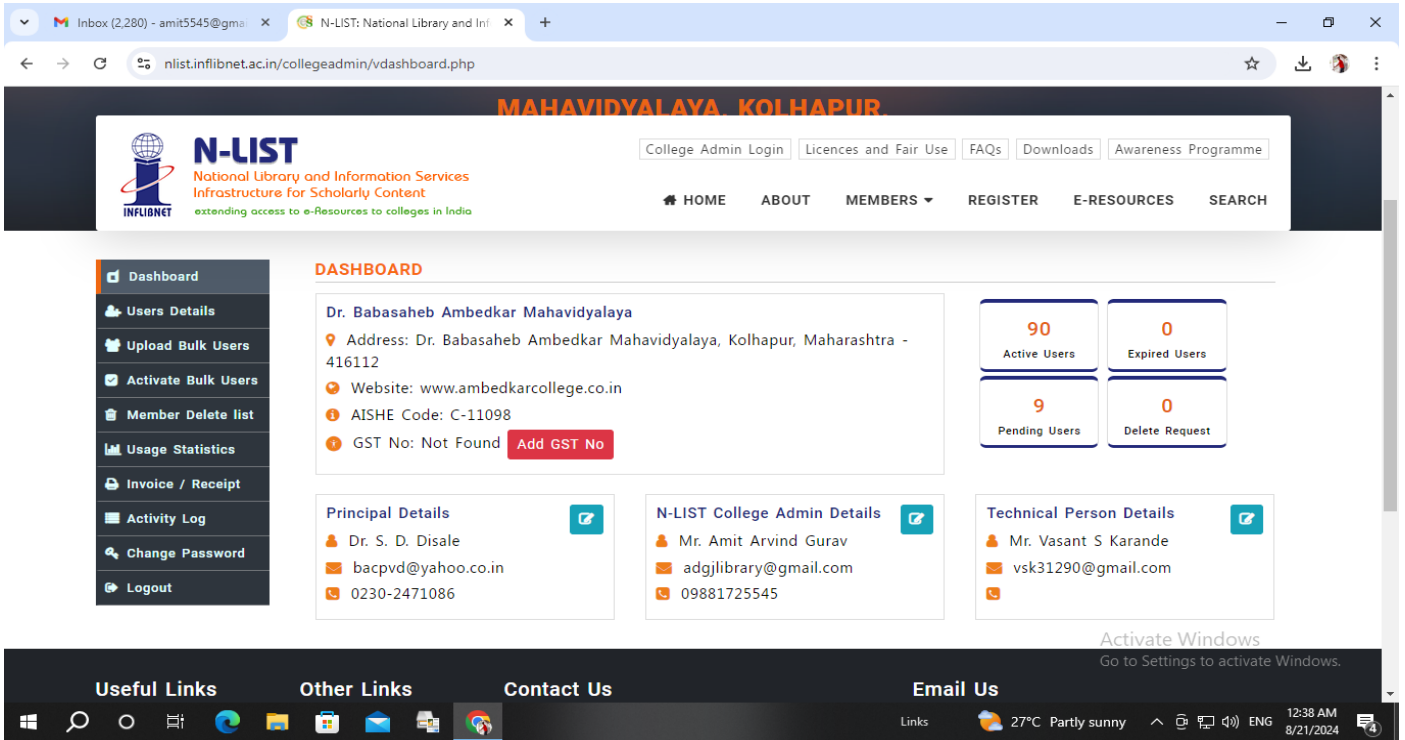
Inbox (2,280) - amit5545@gma ×
N-LIST: National Library and Inf ×
+
nlist.inflibnet.ac.in/collegeadmin/vdashboard.php

MAHAVIDYALAYA, KOLHAPUR.

INFLIBNET
N-LIST
National Library and Information Services Infrastructure for Scholarly Content
extending access to e-Resources to colleges in India

College Admin Login | Licences and Fair Use | FAQs | Downloads | Awareness Programme

HOME ABOUT MEMBERS REGISTER E-RESOURCES SEARCH

Dashboard
Users Details
Upload Bulk Users
Activate Bulk Users
Member Delete list
Usage Statistics
Invoice / Receipt
Activity Log
Change Password
Logout

DASHBOARD

Dr. Babasaheb Ambedkar Mahavidyalaya
Address: Dr. Babasaheb Ambedkar Mahavidyalaya, Kolhapur, Maharashtra - 416112
Website: www.ambedkarcollege.co.in
AISHE Code: C-11098
GST No: Not Found Add GST No

90 Active Users
0 Expired Users
9 Pending Users
0 Delete Request

Principal Details
Dr. S. D. Disale
bacpvd@yahoo.co.in
0230-2471086

N-LIST College Admin Details
Mr. Amit Arvind Gurav
adgjlibrary@gmail.com
09881725545

Technical Person Details
Mr. Vasant S Karande
vsk31290@gmail.com

Activate Windows
Go to Settings to activate Windows.

Useful Links Other Links Contact Us Email Us

Links 27°C Partly sunny ENG 12:38 AM 8/21/2024